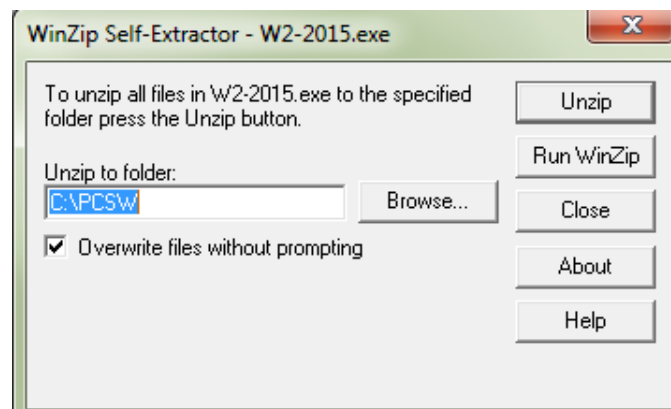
WinZip Self-Extractor - W2-2015.exe

To unzip all files in W2-2015.exe to the specified folder press the Unzip button.

Unzip to folder:

C:\PCSW

Browse...

☑ Overwrite files without prompting

Unzip

Run WinZip

Close

About

Help